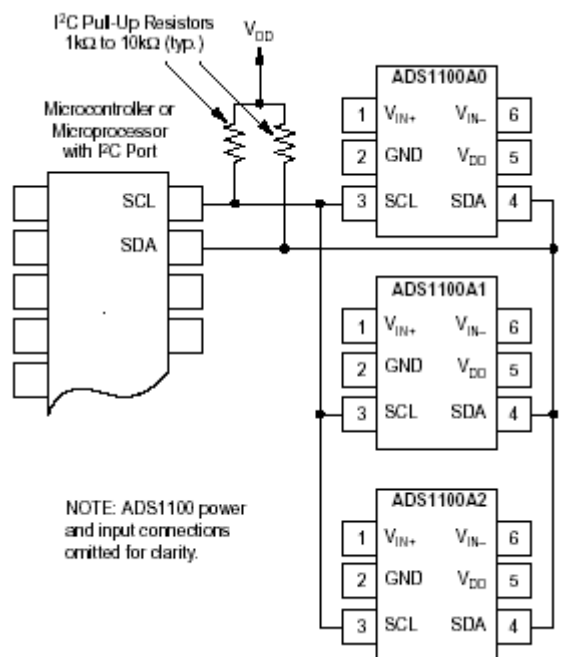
I$^2$C Pull-Up Resistors 1kΩ to 10kΩ (typ.)

V$_{DD}$

Microcontroller or Microprocessor with I$^2$C Port

SCL

SDA

ADS1100A0

1 V$_{IN+}$ V$_{IN-}$ 6

2 GND V$_{DD}$ 5

3 SCL SDA 4

ADS1100A1

1 V$_{IN+}$ V$_{IN-}$ 6

2 GND V$_{DD}$ 5

3 SCL SDA 4

NOTE: ADS1100 power and input connections omitted for clarity.

ADS1100A2

1 V$_{IN+}$ V$_{IN-}$ 6

2 GND V$_{DD}$ 5

3 SCL SDA 4